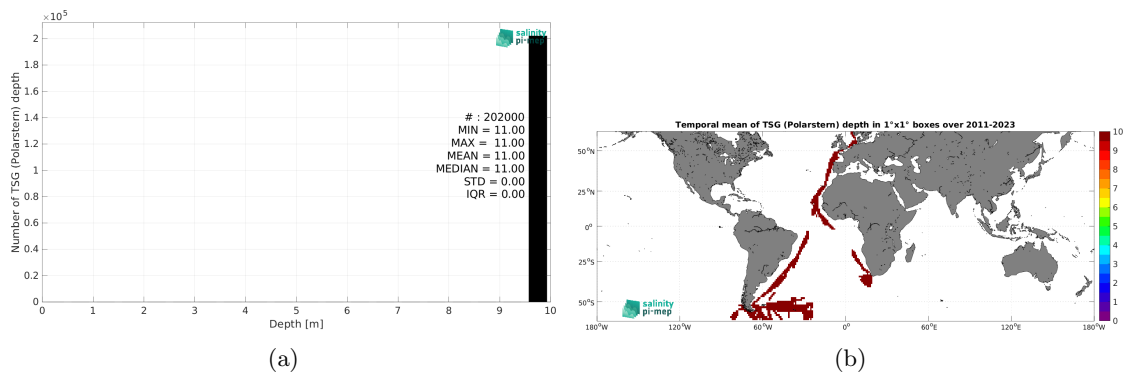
$\times 10^5$
2
1.8
1.6
1.4
1.2
1
0.8
0.6
0.4
0.2
0
Number of TSG (Polarstern) depth

salinity pi-mep

# : 202000
MIN = 11.00
MAX = 11.00
MEAN = 11.00
MEDIAN = 11.00
STD = 0.00
IQR = 0.00

0 1 2 3 4 5 6 7 8 9 10
Depth [m]

(a)

Temporal mean of TSG (Polarstern) depth in 1°x1° boxes over 2011-2023

50°N
25°N
0°
25°S
50°S

salinity pi-mep

180°W 120°W 60°W 0° 60°E 120°E 180°W

10
9
8
7
6
5
4
3
2
1
0

(b)